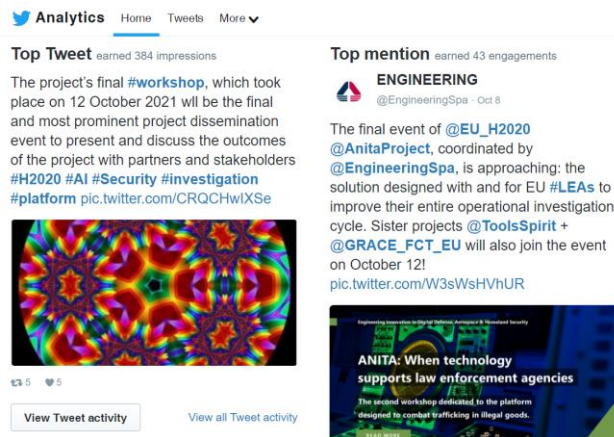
Analytics Home Tweets More

Top Tweet earned 384 impressions

The project's final #workshop, which took place on 12 October 2021 will be the final and most prominent project dissemination event to present and discuss the outcomes of the project with partners and stakeholders #H2020 #AI #Security #investigation #platform pic.twitter.com/CRQCHwIXSe

5 5

View Tweet activity

View all Tweet activity

Top mention earned 43 engagements

ENGINEERING
@EngineeringSpa · Oct 8

The final event of @EU_H2020 @AnitaProject, coordinated by @EngineeringSpa, is approaching: the solution designed with and for EU #LEAs to improve their entire operational investigation cycle. Sister projects @ToolsSpirit + @GRACE_FCT_EU will also join the event on October 12!
pic.twitter.com/W3sWsHVhUR

Engineering Innovation in Digital Defense, Aerospace & Homeland Security

ANITA: When technology supports law enforcement agencies

The second workshop dedicated to the platform designed to combat trafficking in illegal goods.

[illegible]